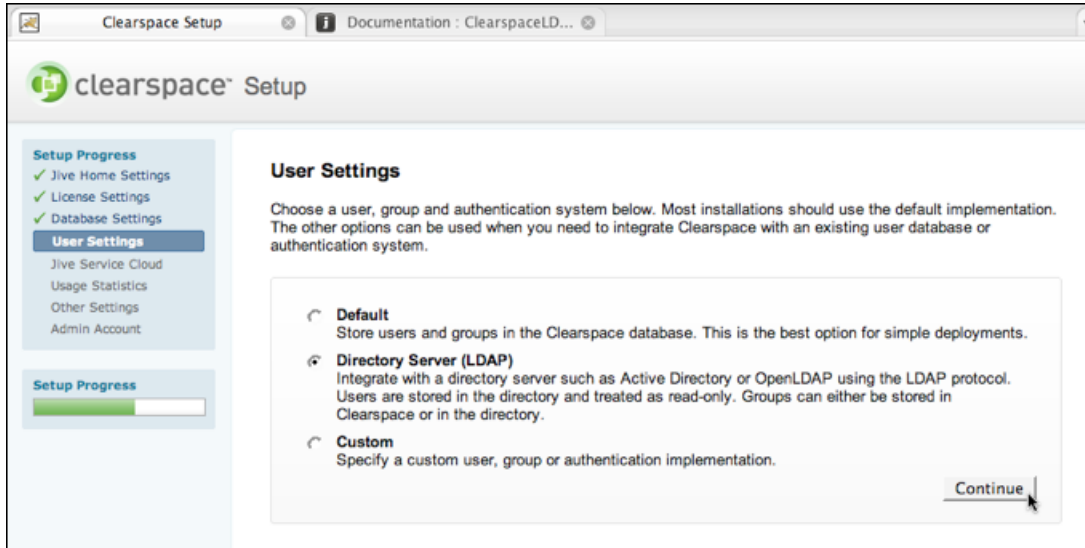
Clearspace Setup

Documentation : ClearspaceLD...

clearspace™ Setup

Setup Progress
✓ Jive Home Settings
✓ License Settings
✓ Database Settings
User Settings
Jive Service Cloud
Usage Statistics
Other Settings
Admin Account

Setup Progress

User Settings

Choose a user, group and authentication system below. Most installations should use the default implementation. The other options can be used when you need to integrate Clearspace with an existing user database or authentication system.

Default
Store users and groups in the Clearspace database. This is the best option for simple deployments.

Directory Server (LDAP)
Integrate with a directory server such as Active Directory or OpenLDAP using the LDAP protocol. Users are stored in the directory and treated as read-only. Groups can either be stored in Clearspace or in the directory.

Custom
Specify a custom user, group or authentication implementation.

Continue